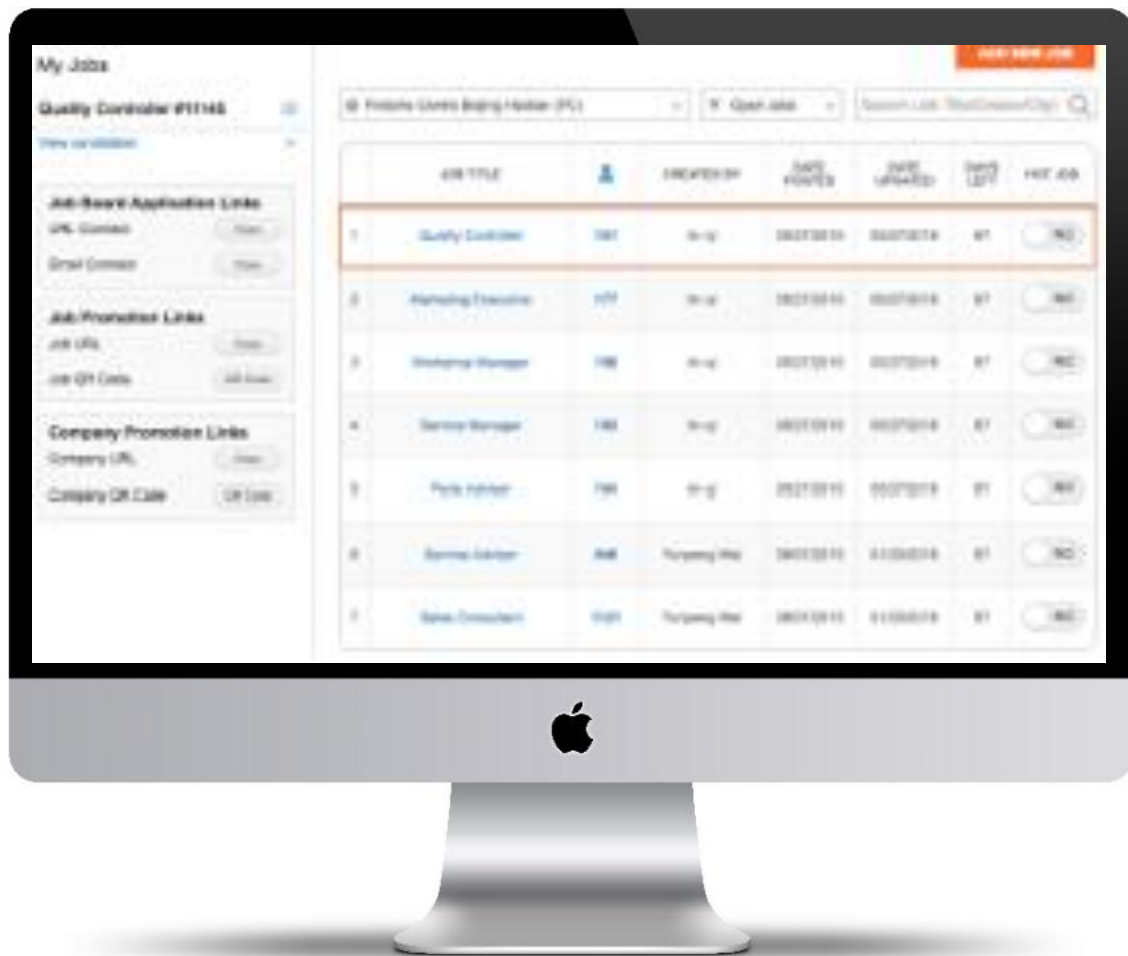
My Jobs

Quality Controller #11145

View candidates

Job Board Application Links

URL Connect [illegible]

Email Connect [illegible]

Job Promotion Links

Job URL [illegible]

Job QR Code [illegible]

Company Promotion Links

Company URL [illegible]

Company QR Code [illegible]

ADD NEW JOB

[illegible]

Open Jobs

Search Job Title/Creator/City

| | JOB TITLE | | CREATED BY | DATE POSTED | DATE UPDATED | DAYS LEFT | HOT JOB |
|---|---|---|---|---|---|---|---|
| 1 | Quality Controller | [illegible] | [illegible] | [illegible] | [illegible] | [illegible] | NO |
| 2 | Marketing Executive | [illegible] | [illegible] | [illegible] | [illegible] | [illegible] | NO |
| 3 | Workshop Manager | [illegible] | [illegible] | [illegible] | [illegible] | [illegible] | NO |
| 4 | Service Manager | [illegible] | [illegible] | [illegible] | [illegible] | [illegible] | NO |
| 5 | Parts Advisor | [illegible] | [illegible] | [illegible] | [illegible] | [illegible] | NO |
| 6 | Service Advisor | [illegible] | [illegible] | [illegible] | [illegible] | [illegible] | NO |
| 7 | Sales Consultant | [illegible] | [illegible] | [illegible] | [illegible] | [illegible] | NO |